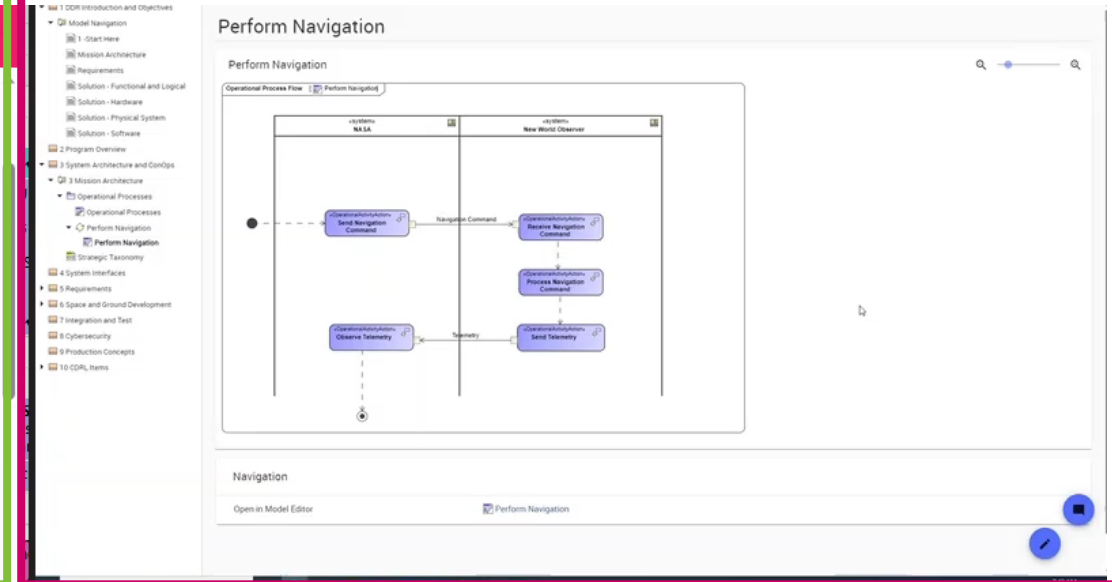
1 DDR Introduction and Objectives
Model Navigation
1 -Start Here
Mission Architecture
Requirements
Solution - Functional and Logical
Solution - Hardware
Solution - Physical System
Solution - Software
2 Program Overview
3 System Architecture and ConOps
3 Mission Architecture
Operational Processes
Operational Processes
Perform Navigation
Perform Navigation
Strategic Taxonomy
4 System Interfaces
5 Requirements
6 Space and Ground Development
7 Integration and Test
8 Cybersecurity
9 Production Concepts
10 CDRL Items

Perform Navigation

Perform Navigation

Operational Process Flow | Perform Navigation

«system»
NASA

«system»
New World Observer

«OperationalActivityAction»
Send Navigation Command

Navigation Command

«OperationalActivityAction»
Receive Navigation Command

«OperationalActivityAction»
Process Navigation Command

«OperationalActivityAction»
Observe Telemetry

Telemetry

«OperationalActivityAction»
Send Telemetry

Navigation

Open in Model Editor
Perform Navigation